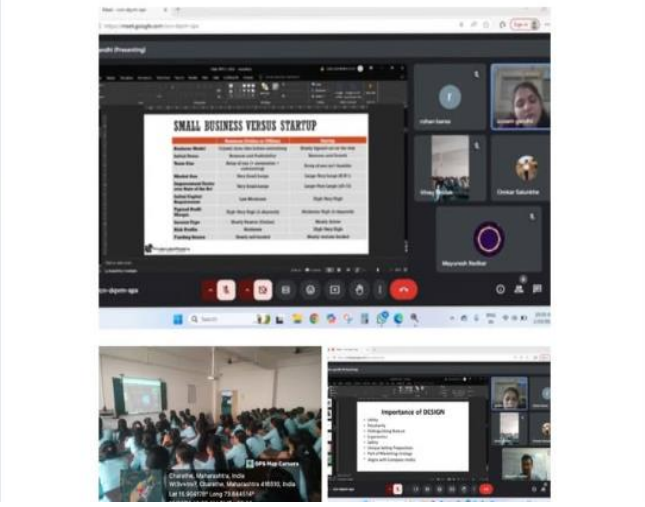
https://meet.google.com/ocn-dgum-apa

gandhi (Presenting)

SMALL BUSINESS VERSUS STARTUP

rohan barse

Khay

Omkar Salunkhe

Mayuresh Rathod

ocn-dgum-apa

Search

GPS Map Camera

Charathe, Maharashtra, India

Lat 16.904770° Long 73.844514°

Importance of DESIGN

- Utility
- Modularity
- Distinguishing feature
- Ergonomics
- Safety
- Unique Selling Proposition
- Part of Marketing strategy
- Aligns with Company motto